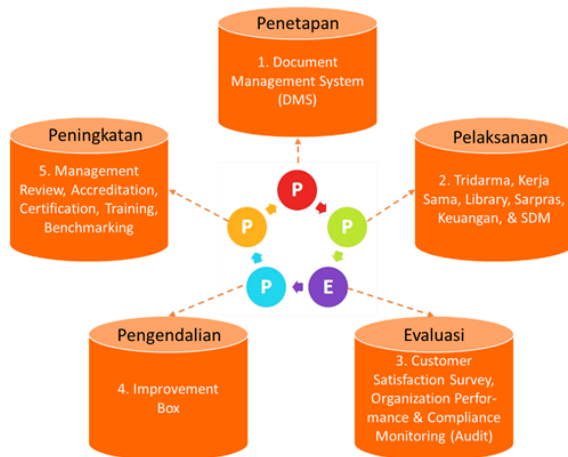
Penetapan

1. Document Management System (DMS)

Peningkatan

5. Management Review, Accreditation, Certification, Training, Benchmarking

Pelaksanaan

2. Tridarma, Kerja Sama, Library, Sarpras, Keuangan, & SDM

P

P

P

P

E

Pengendalian

4. Improvement Box

Evaluasi

3. Customer Satisfaction Survey, Organization Performance & Compliance Monitoring (Audit)